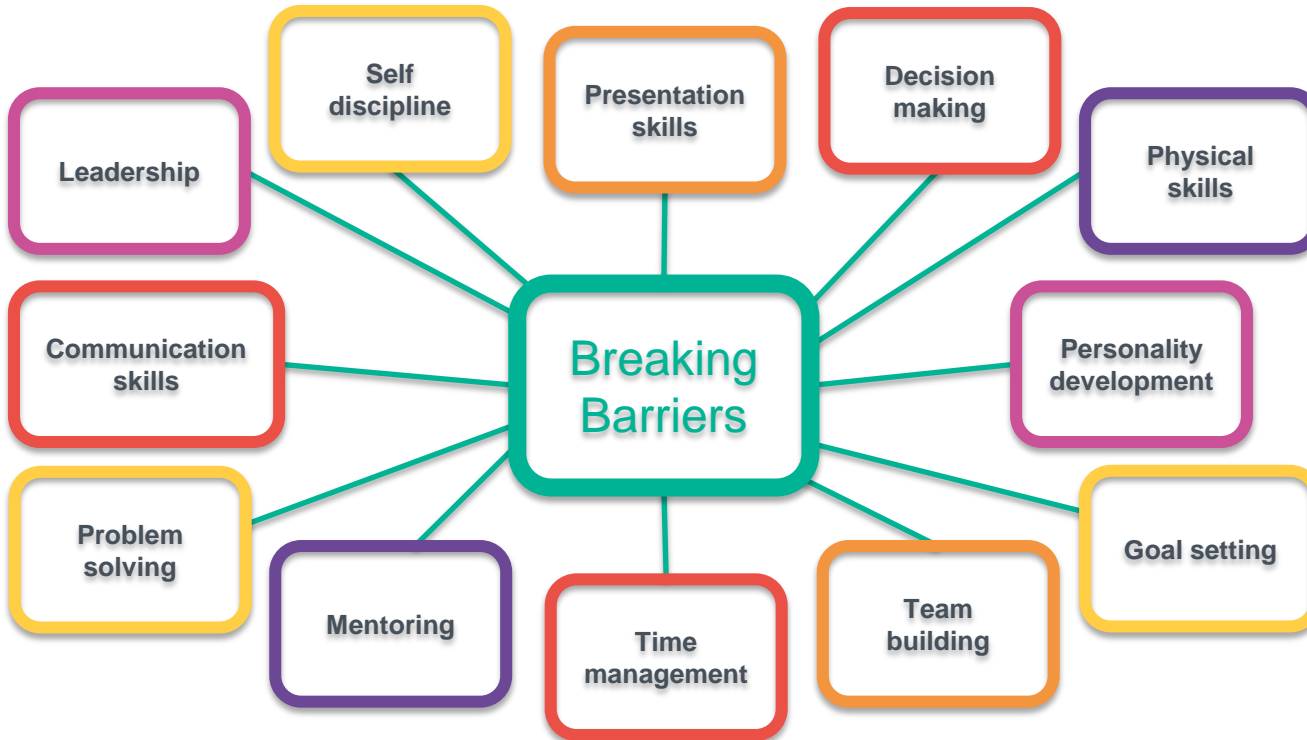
Breaking Barriers

Leadership

Self discipline

Presentation skills

Decision making

Physical skills

Communication skills

Personality development

Problem solving

Goal setting

Mentoring

Time management

Team building